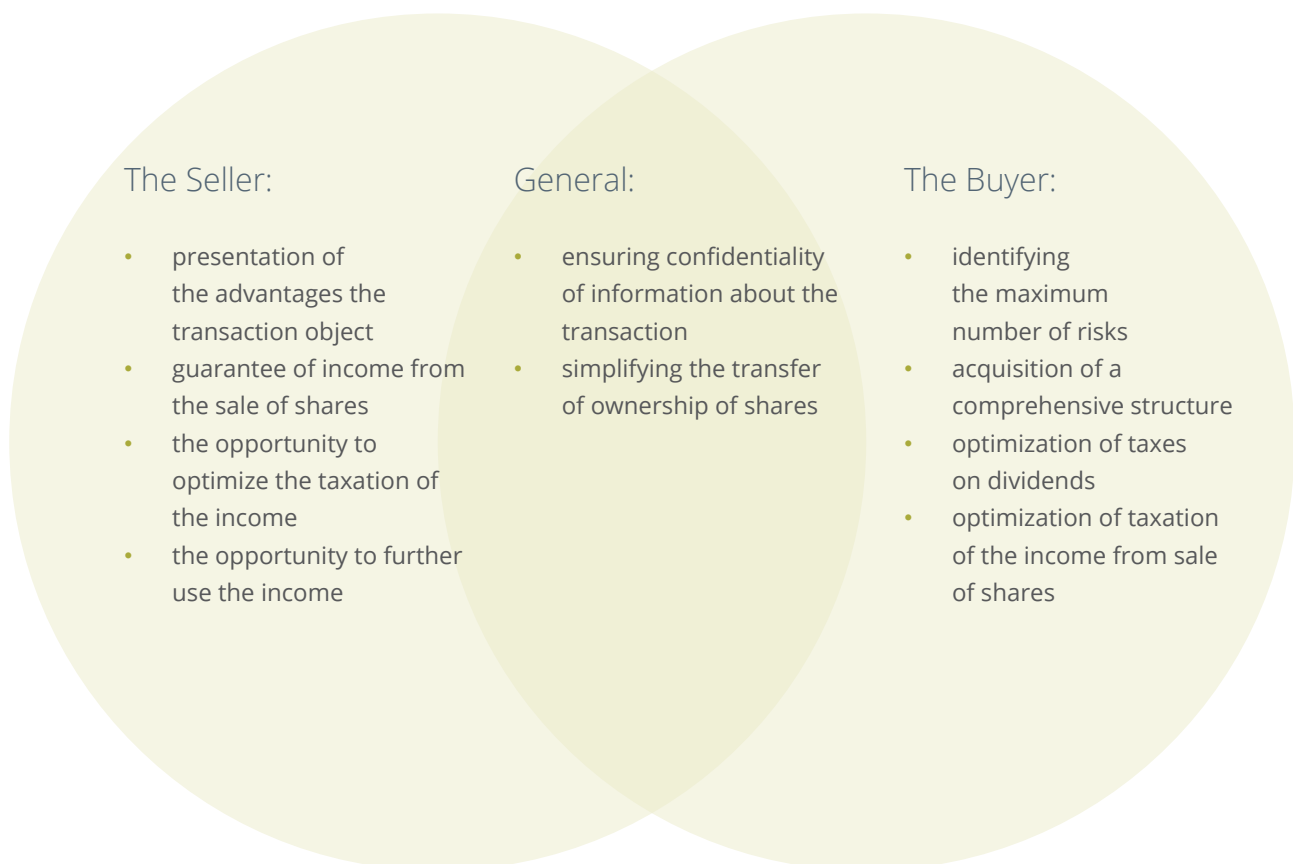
The Seller:

- presentation of the advantages the transaction object
- guarantee of income from the sale of shares
- the opportunity to optimize the taxation of the income
- the opportunity to further use the income

General:

- ensuring confidentiality of information about the transaction
- simplifying the transfer of ownership of shares

The Buyer:

- identifying the maximum number of risks
- acquisition of a comprehensive structure
- optimization of taxes on dividends
- optimization of taxation of the income from sale of shares